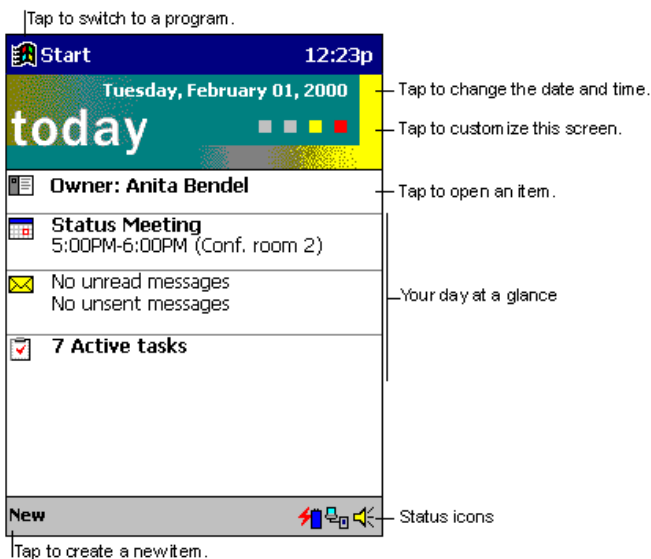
Tap to switch to a program.

Start 12:23p

Tuesday, February 01, 2000

today

Tap to change the date and time.

Tap to customize this screen.

Owner: Anita Bendel

Tap to open an item.

Status Meeting
5:00PM-6:00PM (Conf. room 2)

No unread messages
No unsent messages

Your day at a glance

7 Active tasks

New

Status icons

Tap to create a new item.